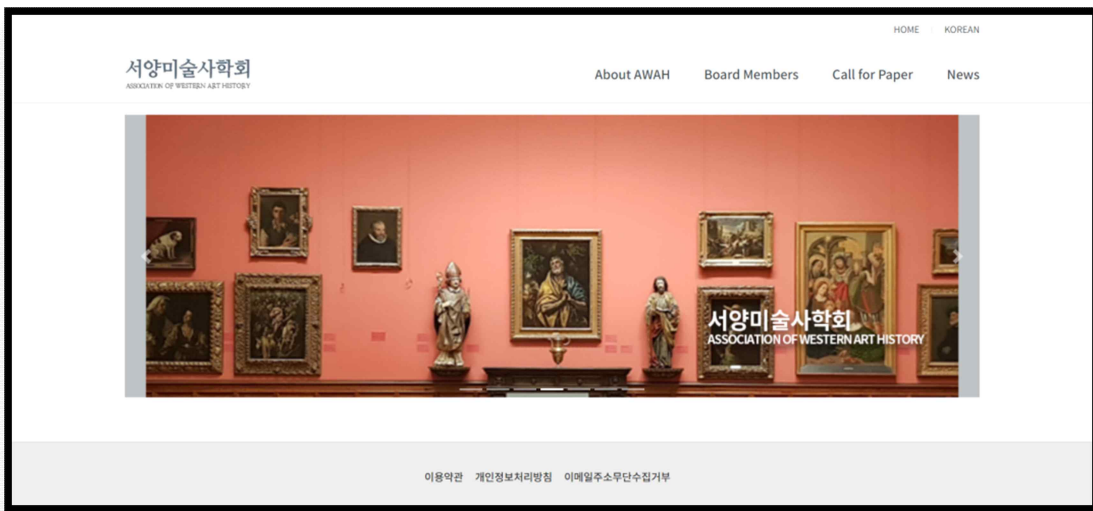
HOME KOREAN

서양미술사학회
ASSOCIATION OF WESTERN ART HISTORY

About AWAH Board Members Call for Paper News

서양미술사학회
ASSOCIATION OF WESTERN ART HISTORY

이용약관 개인정보처리방침 이메일주소무단수집거부